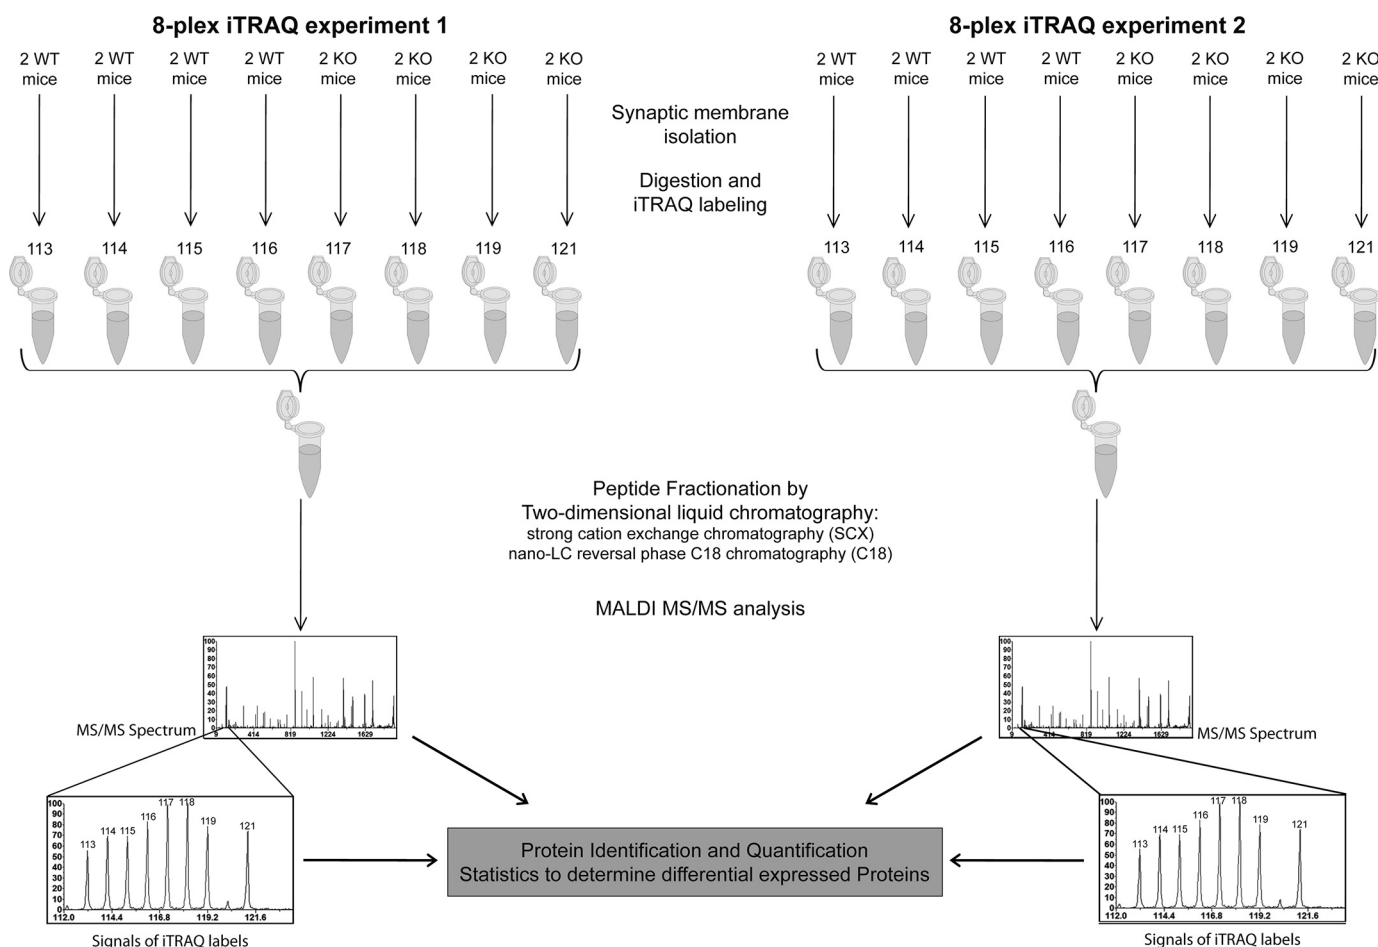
8-plex iTRAQ experiment 1

2 WT mice
2 WT mice
2 WT mice
2 WT mice
2 KO mice
2 KO mice
2 KO mice
2 KO mice

113
114
115
116
117
118
119
121

Synaptic membrane isolation

Digestion and iTRAQ labeling

8-plex iTRAQ experiment 2

2 WT mice
2 WT mice
2 WT mice
2 WT mice
2 KO mice
2 KO mice
2 KO mice
2 KO mice

113
114
115
116
117
118
119
121

Peptide Fractionation by Two-dimensional liquid chromatography:
strong cation exchange chromatography (SCX)
nano-LC reversal phase C18 chromatography (C18)

MALDI MS/MS analysis

100
90
80
70
60
50
40
30
20
10
0
9 414 819 1224 1629

MS/MS Spectrum

100
90
80
70
60
50
40
30
20
10
0
9 414 819 1224 1629

MS/MS Spectrum

100
90
80
70
60
50
40
30
20
10
0
113 114 115 116 117 118 119 121
112.0 114.4 116.8 119.2 121.6

Signals of iTRAQ labels

Protein Identification and Quantification
Statistics to determine differential expressed Proteins

100
90
80
70
60
50
40
30
20
10
0
113 114 115 116 117 118 119 121
112.0 114.4 116.8 119.2 121.6

Signals of iTRAQ labels